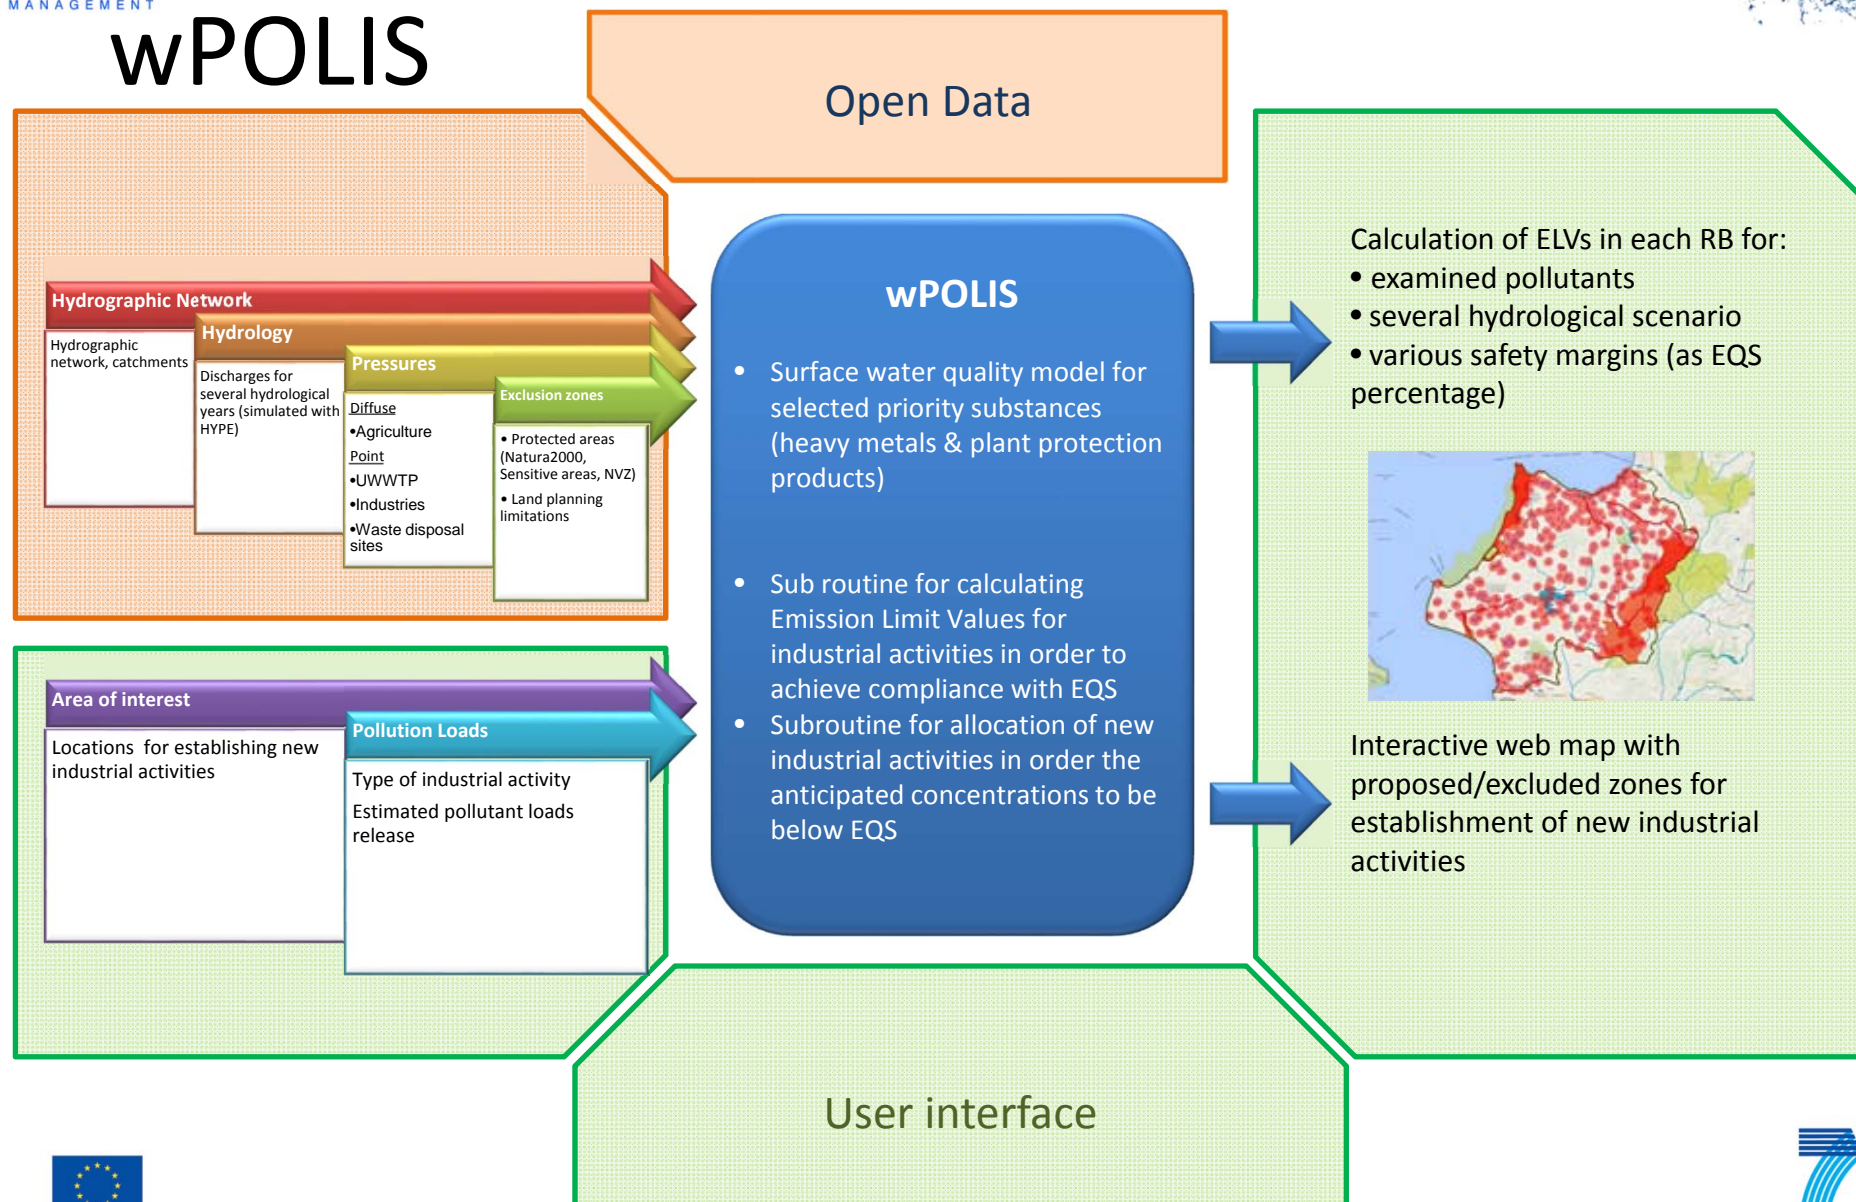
MANAGEMENT

wPOLIS

Open Data

Hydrographic Network

Hydrographic network, catchments

Hydrology

Discharges for several hydrological years (simulated with HYPE)

Pressures

Diffuse
•Agriculture
Point
•UWWTP
•Industries
•Waste disposal sites

Exclusion zones

• Protected areas (Natura2000, Sensitive areas, NVZ)
• Land planning limitations

Area of interest

Locations for establishing new industrial activities

Pollution Loads

Type of industrial activity
Estimated pollutant loads release

wPOLIS

• Surface water quality model for selected priority substances (heavy metals & plant protection products)

• Sub routine for calculating Emission Limit Values for industrial activities in order to achieve compliance with EQS
• Subroutine for allocation of new industrial activities in order the anticipated concentrations to be below EQS

Calculation of ELVs in each RB for:
• examined pollutants
• several hydrological scenario
• various safety margins (as EQS percentage)

Interactive web map with proposed/excluded zones for establishment of new industrial activities

User interface